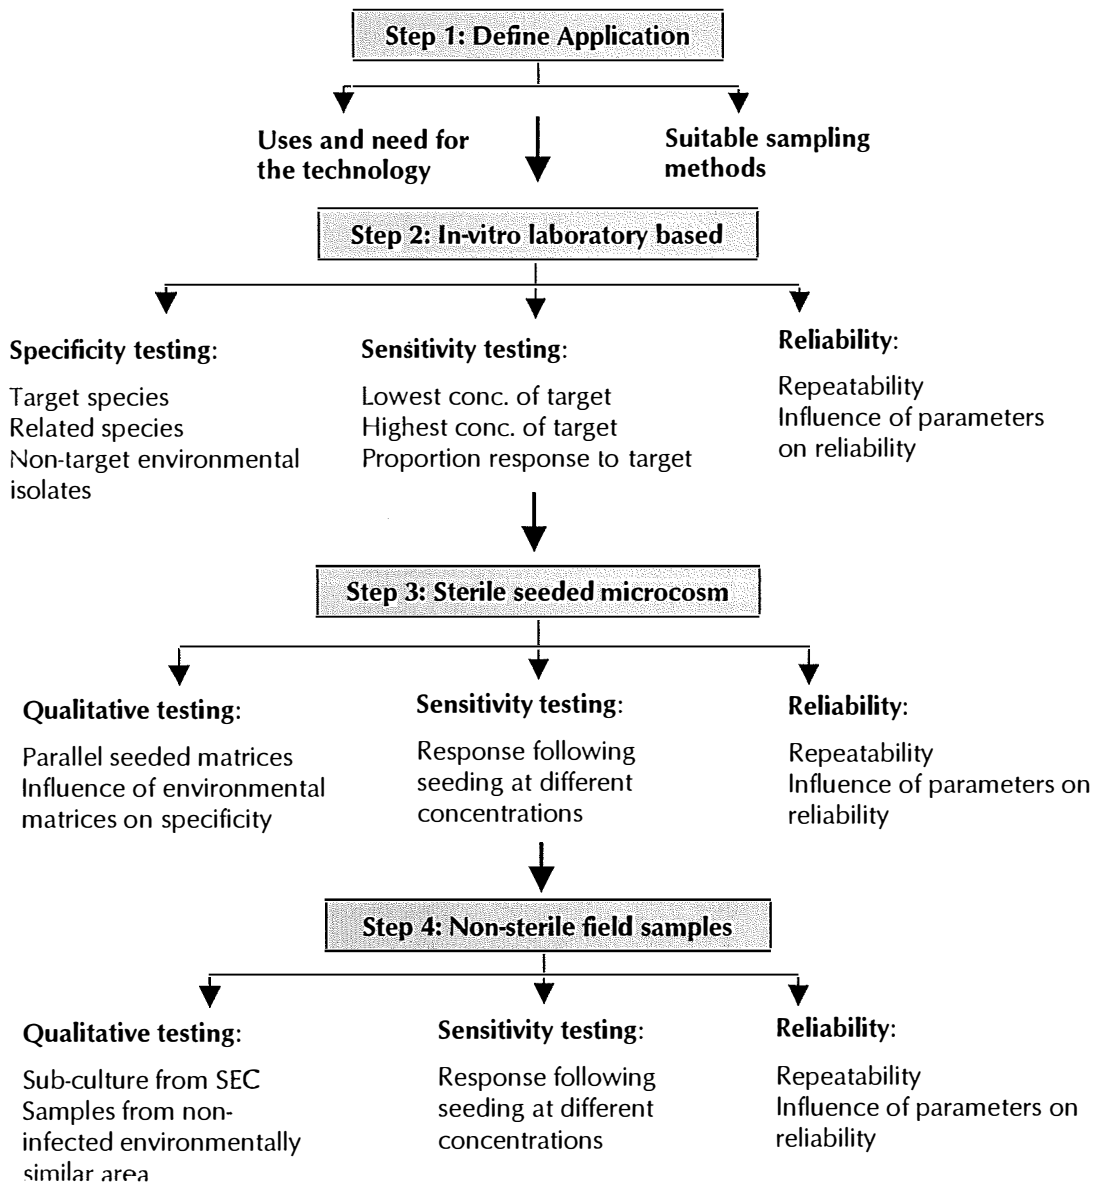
Step 1: Define Application

Uses and need for the technology

Suitable sampling methods

Step 2: In-vitro laboratory based

Specificity testing:

Target species
Related species
Non-target environmental isolates

Sensitivity testing:

Lowest conc. of target
Highest conc. of target
Proportion response to target

Reliability:

Repeatability
Influence of parameters on reliability

Step 3: Sterile seeded microcosm

Qualitative testing:

Parallel seeded matrices
Influence of environmental matrices on specificity

Sensitivity testing:

Response following seeding at different concentrations

Reliability:

Repeatability
Influence of parameters on reliability

Step 4: Non-sterile field samples

Qualitative testing:

Sub-culture from SEC
Samples from non-infected environmentally similar area

Sensitivity testing:

Response following seeding at different concentrations

Reliability:

Repeatability
Influence of parameters on reliability